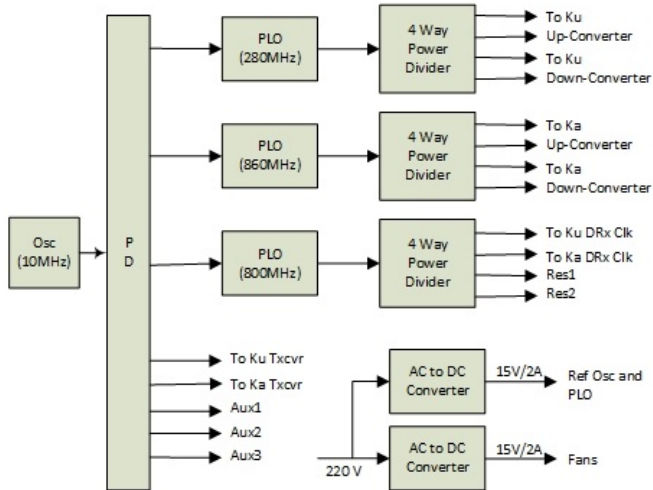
Osc (10MHz)

P D

PLO (280MHz)

4 Way Power Divider

To Ku Up-Converter
To Ku Down-Converter

PLO (860MHz)

4 Way Power Divider

To Ka Up-Converter
To Ka Down-Converter

PLO (800MHz)

4 Way Power Divider

To Ku DRx Clk
To Ka DRx Clk
Res1
Res2

To Ku Txcvr
To Ka Txcvr
Aux1
Aux2
Aux3

AC to DC Converter
15V/2A
Ref Osc and PLO

AC to DC Converter
15V/2A
Fans

220 V